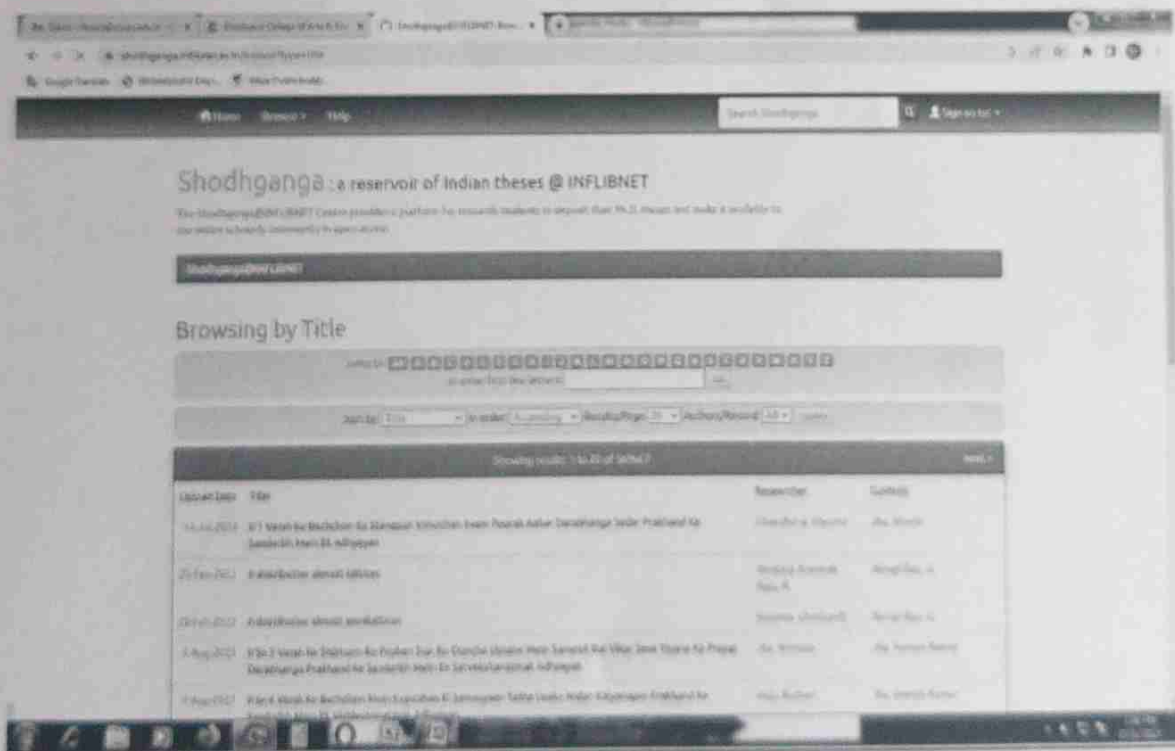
Home Browse Help

Search Shodhganga

Sign on to:

Shodhganga : a reservoir of Indian theses @ INFLIBNET

The Shodhganga@INFLIBNET Centre provides a platform for research students to deposit their Ph.D. theses and make it available to the entire scholarly community in open access.

Shodhganga@INFLIBNET

Browsing by Title

Jump to:

or enter first few letters:

Sort by: Title in order: Ascending Results/Page 20 Authors/Record: All Update

Showing results 1 to 20 of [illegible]

next >

| Upload Date | Title | Researcher | Guide(s) |
|---|---|---|---|
| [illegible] | 0-1 Varsh ke Bachchon ke Manasik Vikas ke Prati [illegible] Prakhand ke Sandarbh Mein Ek Adhyayan | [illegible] | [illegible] |
| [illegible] | 4 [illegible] | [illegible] | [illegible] |
| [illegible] | 4 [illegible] | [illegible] | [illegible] |
| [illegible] | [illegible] Varsh ke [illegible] Prakhand ke Sandarbh Mein Ek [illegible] Adhyayan | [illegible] | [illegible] |
| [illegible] | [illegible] Varsh ke Bachchon Mein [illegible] Prakhand ke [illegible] | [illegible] | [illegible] |